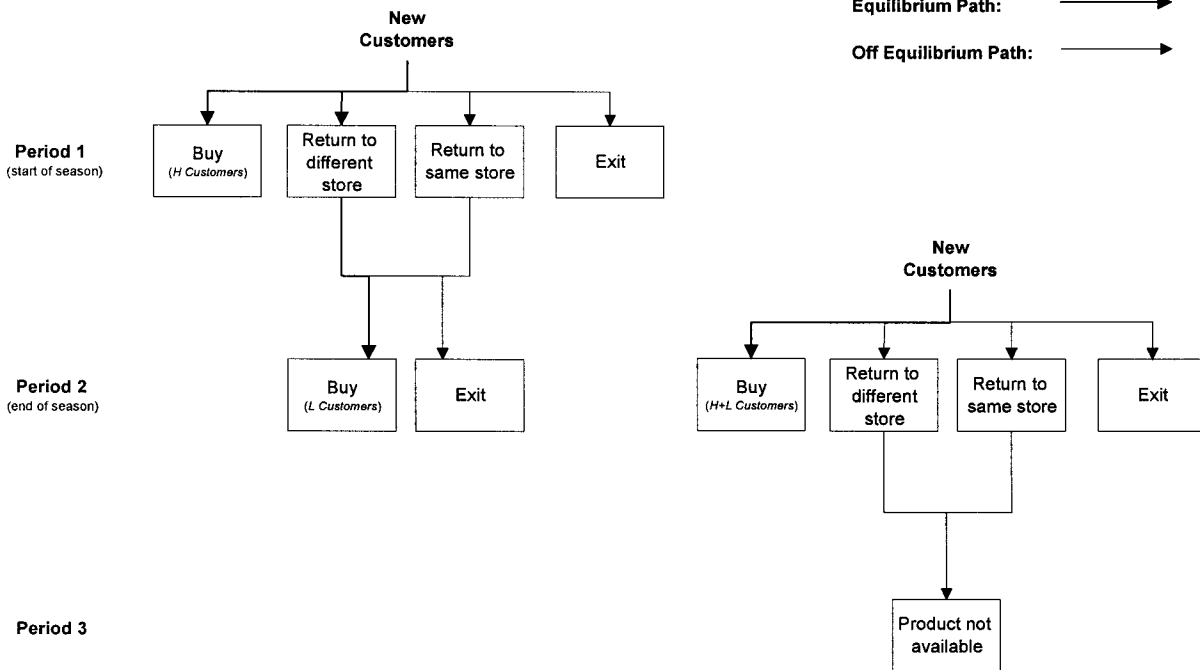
New Customers

Equilibrium Path:

Off Equilibrium Path:

Period 1
(start of season)

Buy
(H Customers)

Return to different store

Return to same store

Exit

New Customers

Period 2
(end of season)

Buy
(L Customers)

Exit

Buy
(H+L Customers)

Return to different store

Return to same store

Exit

Period 3

Product not available